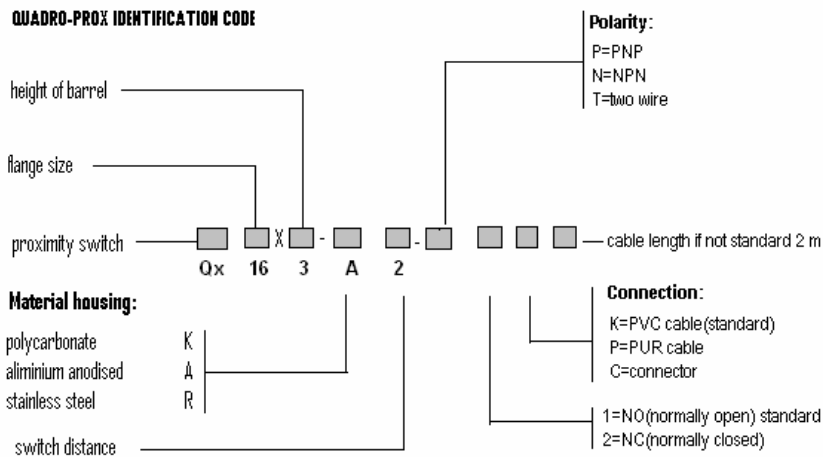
QUADRO-PROX IDENTIFICATION CODE

Polarity:
P=PNP
N=NPN
T=two wire

height of barrel

flange size

proximity switch

X - - -

cable length if not standard 2 m

Qx 16 3 A 2

Material housing:

polycarbonate K
aliminium anodised A
stainless steel R

switch distance

Connection:
K=PVC cable(standard)
P=PUR cable
C=connector

1=NO(normally open) standard
2=NC(normally closed)